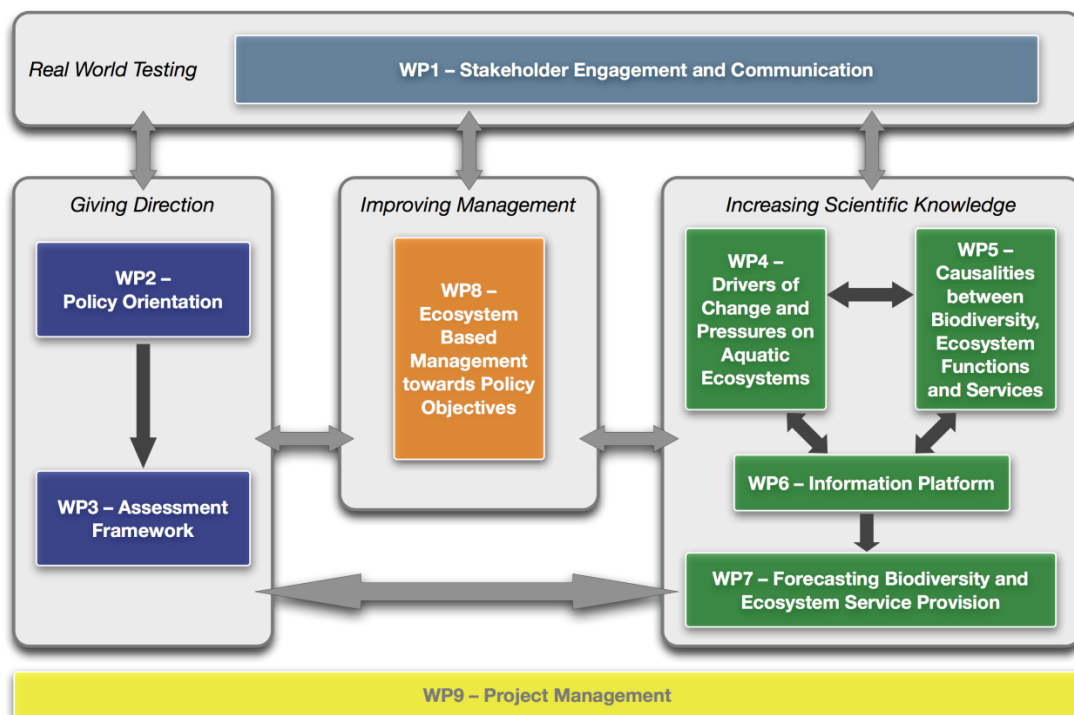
Real World Testing

WP1 – Stakeholder Engagement and Communication

Giving Direction

WP2 – Policy Orientation

WP3 – Assessment Framework

Improving Management

WP8 – Ecosystem Based Management towards Policy Objectives

Increasing Scientific Knowledge

WP4 – Drivers of Change and Pressures on Aquatic Ecosystems

WP5 – Causalities between Biodiversity, Ecosystem Functions and Services

WP6 – Information Platform

WP7 – Forecasting Biodiversity and Ecosystem Service Provision

WP9 – Project Management